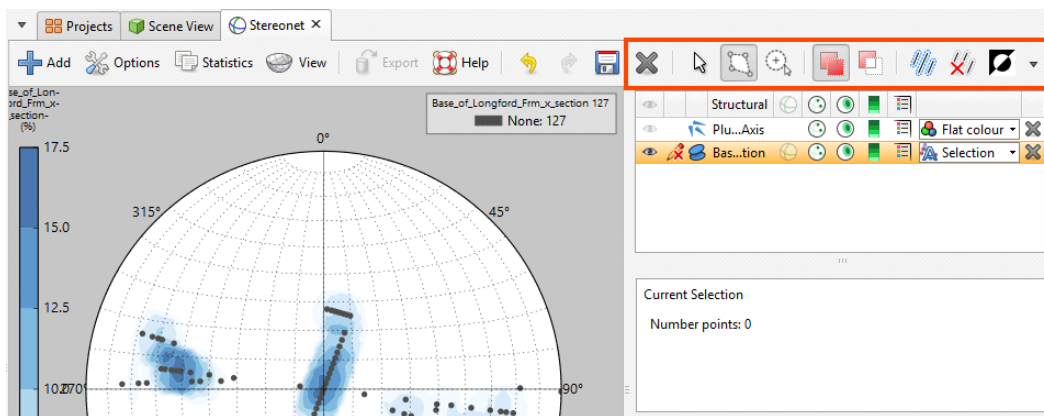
Projects Scene View Stereonet ✕

Add Options Statistics View Export Help

se_of_Lon- ord_Frm_x- section- (%)

17.5

15.0

12.5

10.0

Base_of_Longford_Frm_x_section 127

None: 127

0°

315°

45°

270°

90°

Structural

Plu...Axis Flat colour

Bas...tion Selection

Current Selection

Number points: 0